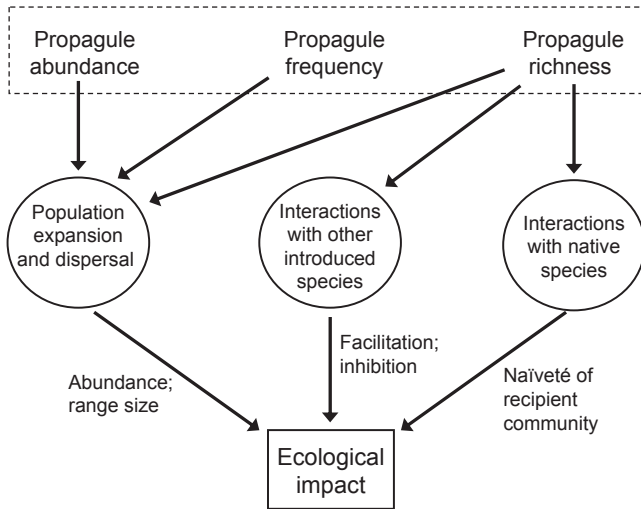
Propagule abundance

Propagule frequency

Propagule richness

Population expansion and dispersal

Interactions with other introduced species

Interactions with native species

Abundance; range size

Facilitation; inhibition

Naïveté of recipient community

Ecological impact